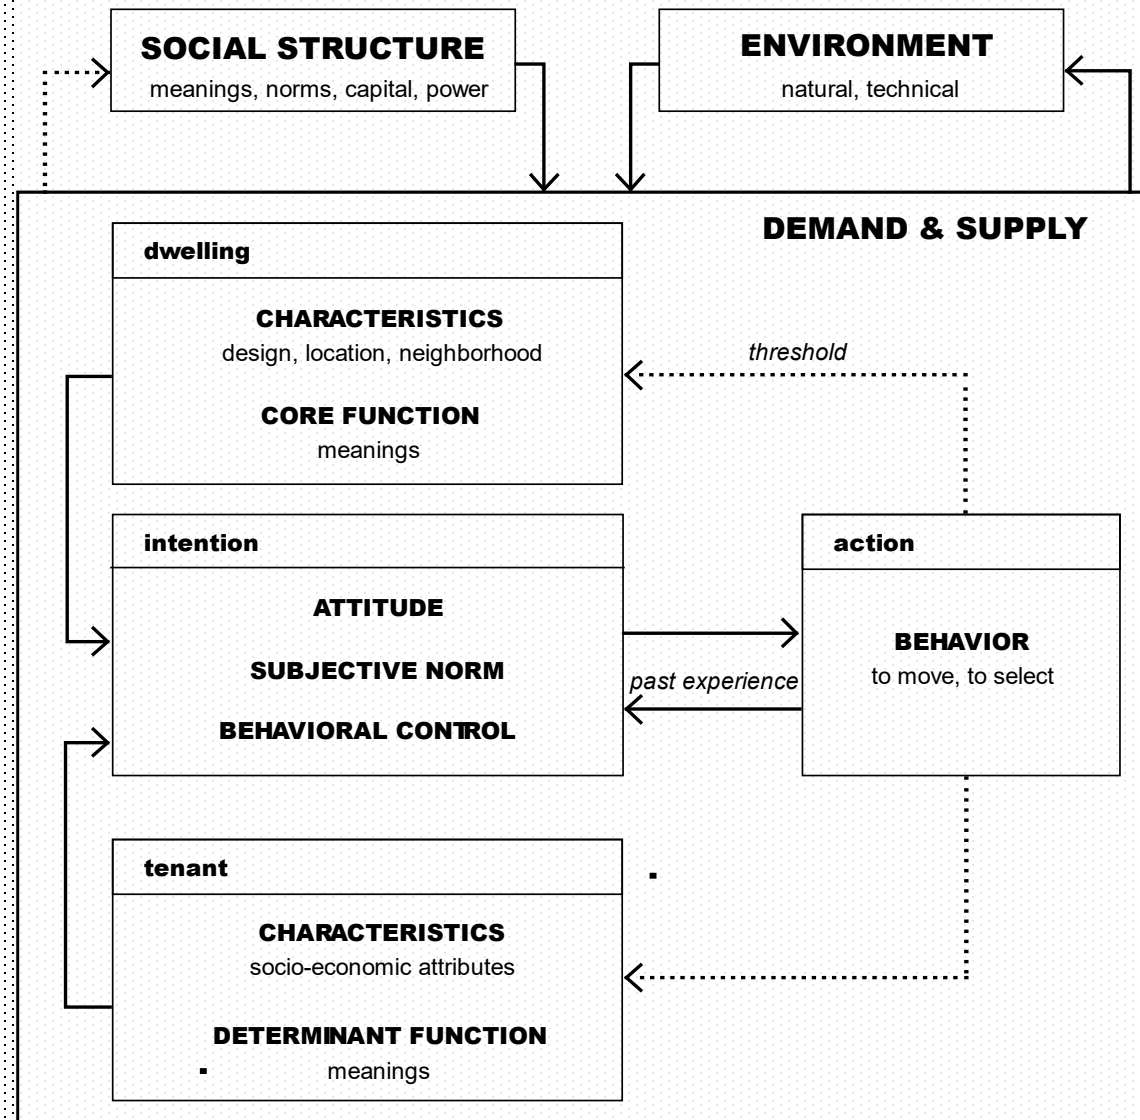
SOCIAL STRUCTURE
meanings, norms, capital, power

ENVIRONMENT
natural, technical

DEMAND & SUPPLY

dwelling

CHARACTERISTICS
design, location, neighborhood

CORE FUNCTION
meanings

threshold

intention

ATTITUDE

SUBJECTIVE NORM

BEHAVIORAL CONTROL

action

BEHAVIOR
to move, to select

past experience

tenant

CHARACTERISTICS
socio-economic attributes

DETERMINANT FUNCTION
meanings